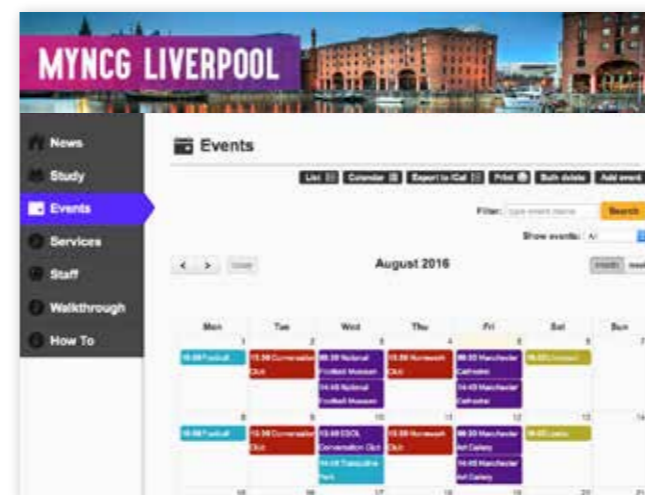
MYNCG LIVERPOOL

News
Study
Events
Services
Staff
Walkthrough
How To

Events

List | Calendar | Export to iCal | Print | Bulk delete | Add event

Filter: type event name | Search

Show events: All

< > today

August 2016

month | week

| Mon | Tue | Wed | Thu | Fri | Sat | Sun |
|---|---|---|---|---|---|---|
| 1 15:00 Football | 2 15:30 Conversation Club | 3 09:30 National Football Museum 14:45 National Football Museum | 4 15:30 Homework Club | 5 09:30 Manchester Cathedral 14:45 Manchester Cathedral | 6 10:00 Liverpool | 7 |
| 8 15:00 Football | 9 15:30 Conversation Club | 10 13:00 ESOL Conversation Club 14:45 Trafalgar Park | 11 15:30 Homework Club | 12 09:30 Manchester Art Gallery 14:45 Manchester Art Gallery | 13 10:00 Leeds | 14 |
| 15 | 16 | 17 | 18 | 19 | 20 | 21 |